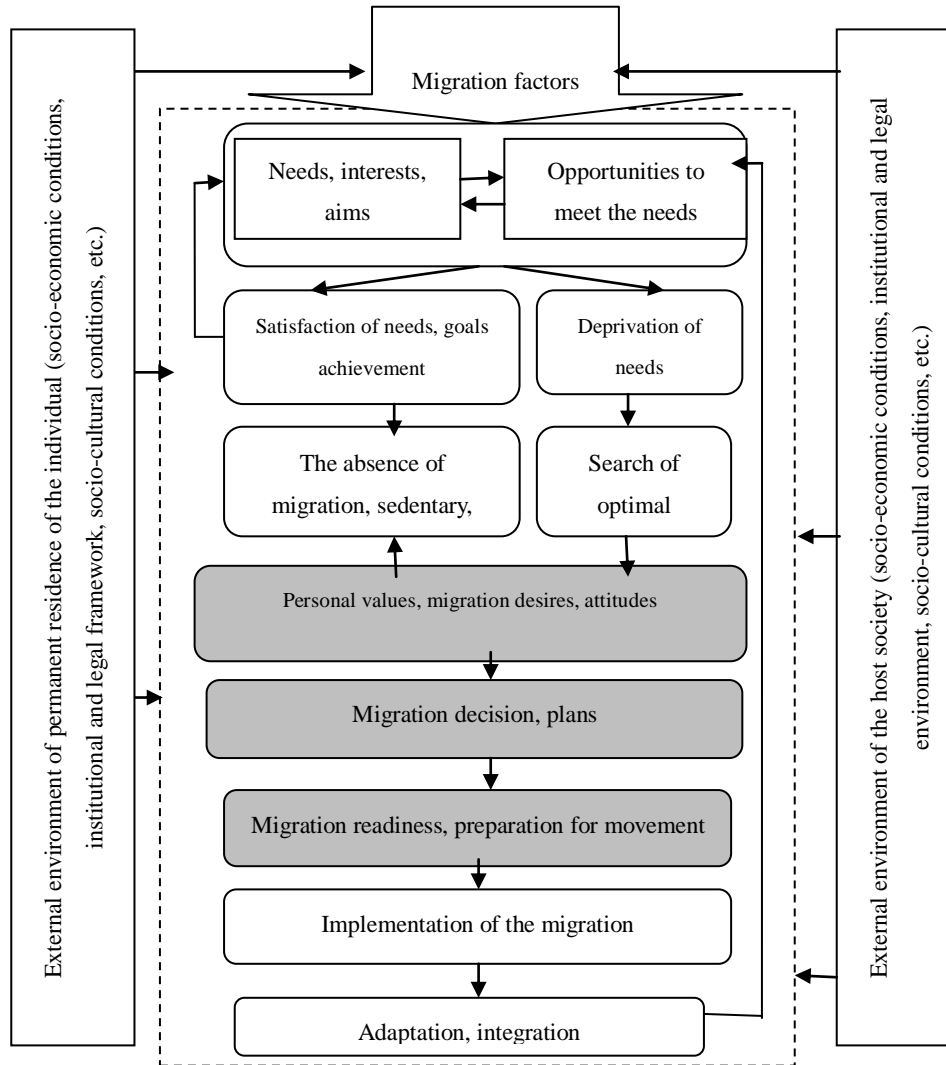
External environment of permanent residence of the individual (socio-economic conditions, institutional and legal framework, socio-cultural conditions, etc.)

Migration factors

Needs, interests, aims

Opportunities to meet the needs

Satisfaction of needs, goals achievement

Deprivation of needs

The absence of migration, sedentary,

Search of optimal

Personal values, migration desires, attitudes

Migration decision, plans

Migration readiness, preparation for movement

Implementation of the migration

Adaptation, integration

External environment of the host society (socio-economic conditions, institutional and legal environment, socio-cultural conditions, etc.)